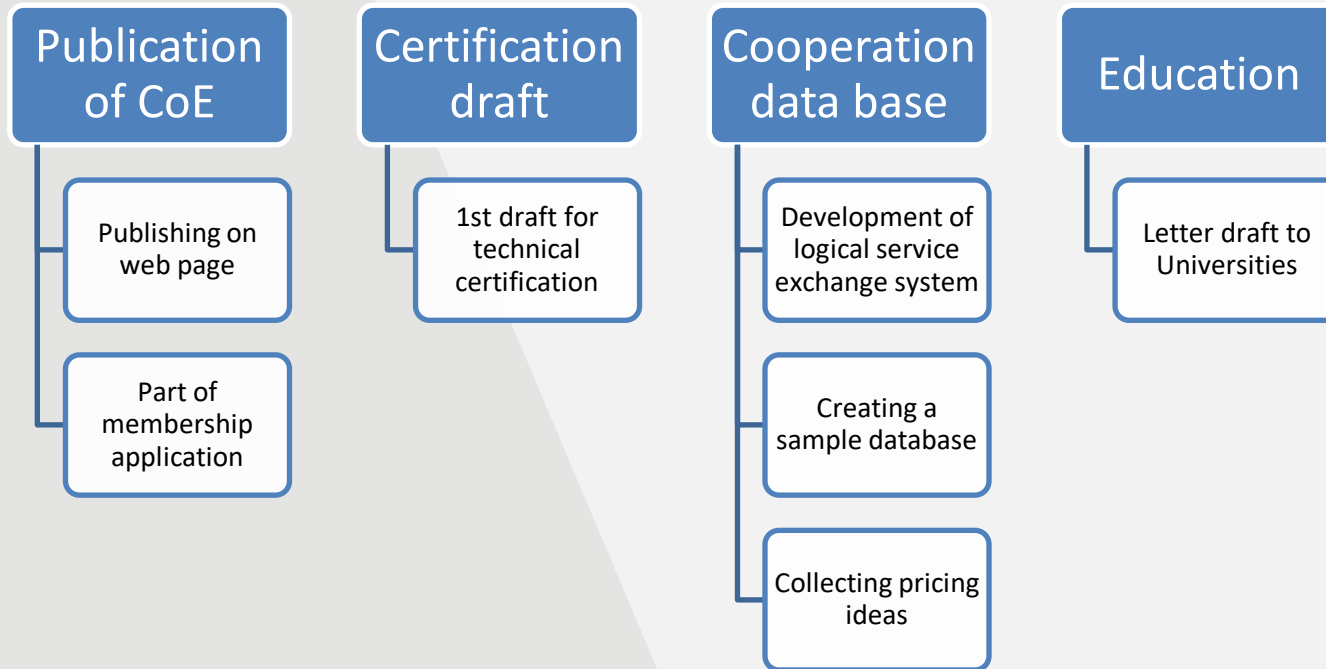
Publication of CoE

Publishing on web page

Part of membership application

Certification draft

1st draft for technical certification

Cooperation data base

Development of logical service exchange system

Creating a sample database

Collecting pricing ideas

Education

Letter draft to Universities